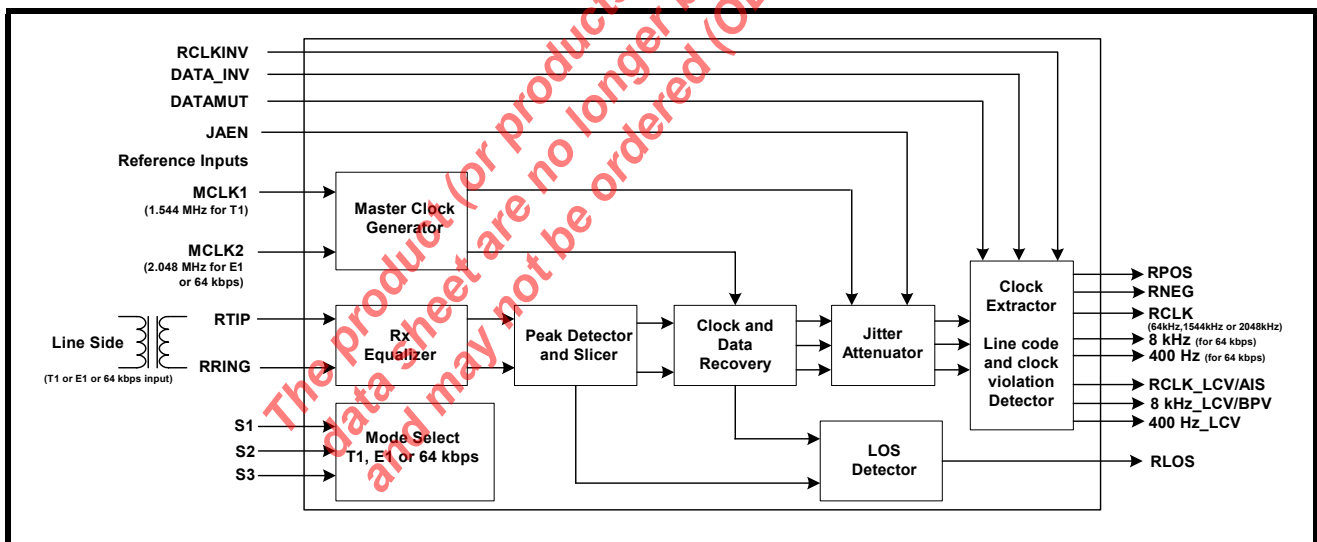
RCLKINV
DATA_INV
DATAMUT
JAEN
Reference Inputs
MCLK1
(1.544 MHz for T1)
MCLK2
(2.048 MHz for E1 or 64 kbps)
Line Side
(T1 or E1 or 64 kbps input)
RTIP
RRING
S1
S2
S3
Master Clock Generator
Rx Equalizer
Mode Select T1, E1 or 64 kbps
Peak Detector and Slicer
Clock and Data Recovery
Jitter Attenuator
LOS Detector
Clock Extractor
Line code and clock violation Detector
RPOS
RNEG
RCLK
(64kHz,1544kHz or 2048kHz)
8 kHz (for 64 kbps)
400 Hz (for 64 kbps)
RCLK_LCV/AIS
8 kHz_LCV/BPV
400 Hz_LCV
RLOS
The product (or product data sheet are no longer and may not be ordered (O